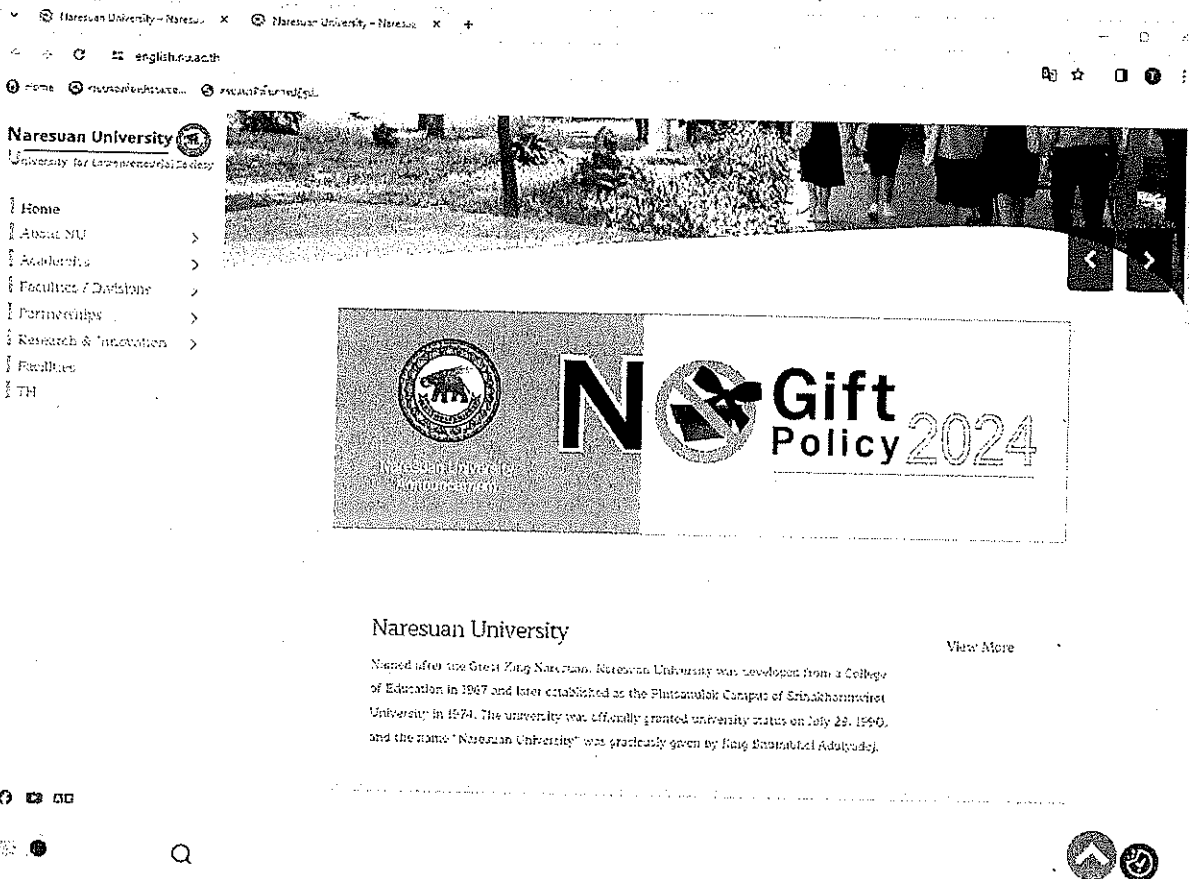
Naresuan University – Naresu... × Naresuan University – Naresu... × +

english.nu.ac.th

Home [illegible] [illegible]

Naresuan University
University for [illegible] Society

Home
About NU >
Academics >
Faculties / Divisions >
Partnerships >
Research & Innovation >
Facilities
TH

Naresuan University

N Gift Policy 2024

Naresuan University

View More

Named after the Great King Naresuan, Naresuan University was developed from a College of Education in 1967 and later established as the Phitsanulok Campus of Srinakharinwirot University in 1974. The university was officially granted university status on July 29, 1990, and the name "Naresuan University" was graciously given by King Bhumibhol Adulyadej.